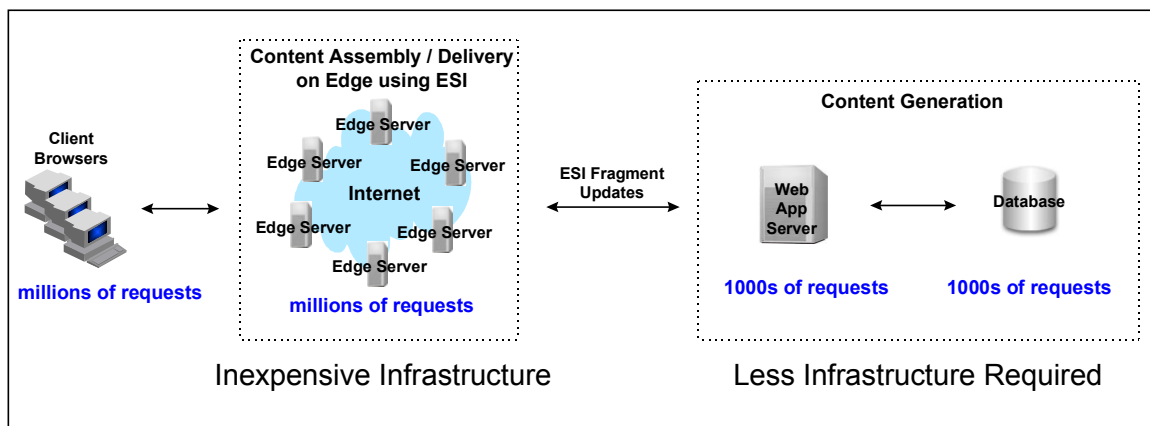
Client Browsers

millions of requests

Content Assembly / Delivery on Edge using ESI

Edge Server

Edge Server

Edge Server

Internet

Edge Server

Edge Server

Edge Server

millions of requests

ESI Fragment Updates

Content Generation

Web App Server

Database

1000s of requests

1000s of requests

Inexpensive Infrastructure

Less Infrastructure Required